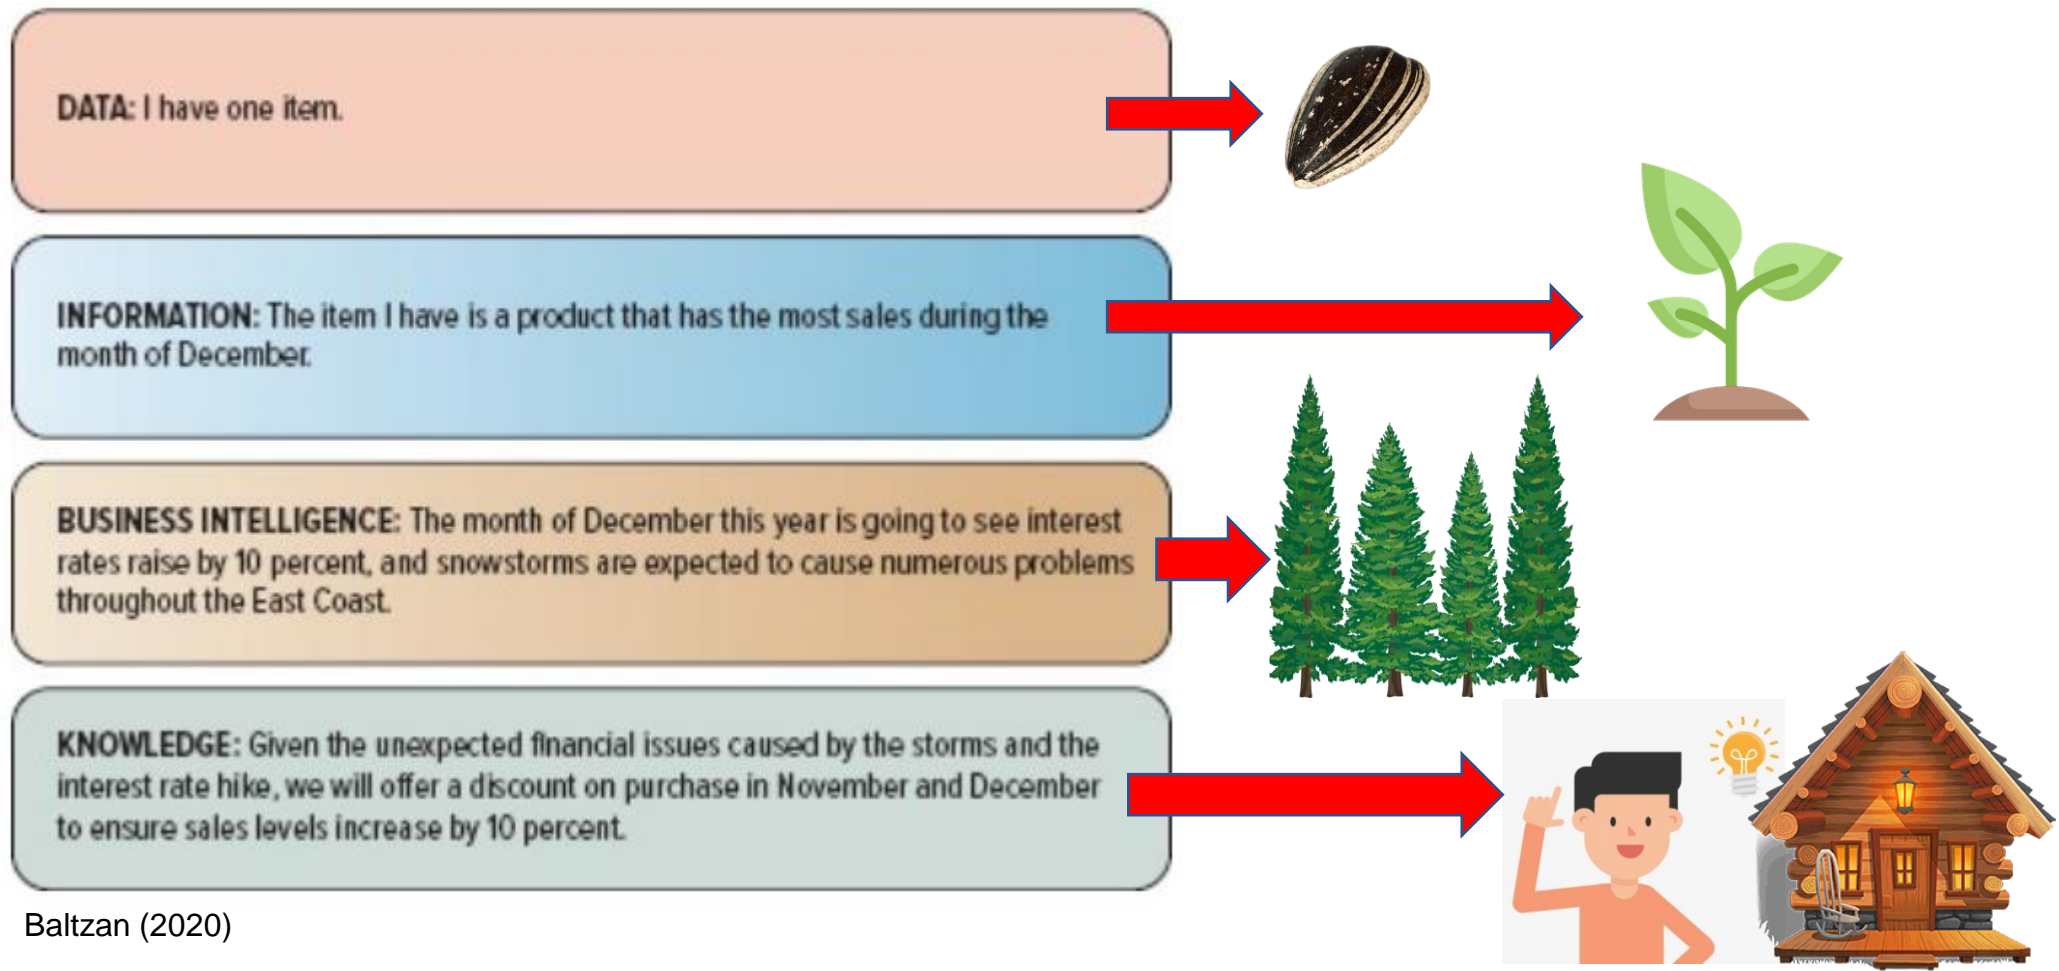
DATA: I have one item.

INFORMATION: The item I have is a product that has the most sales during the month of December.

BUSINESS INTELLIGENCE: The month of December this year is going to see interest rates raise by 10 percent, and snowstorms are expected to cause numerous problems throughout the East Coast.

KNOWLEDGE: Given the unexpected financial issues caused by the storms and the interest rate hike, we will offer a discount on purchase in November and December to ensure sales levels increase by 10 percent.

Baltzan (2020)